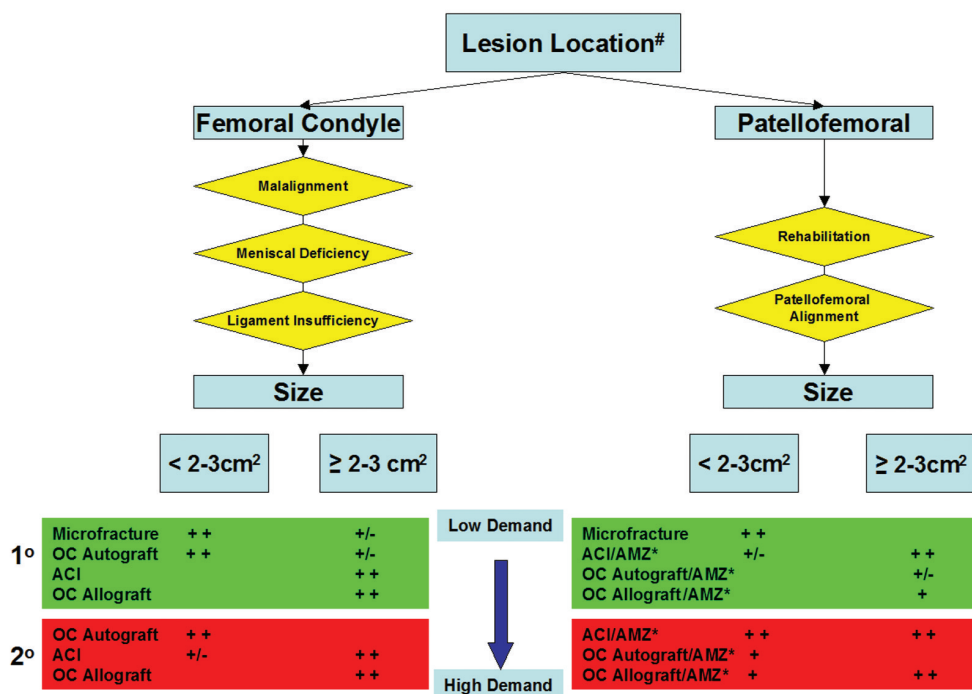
Lesion Location$^{\#}$

Femoral Condyle

Malalignment

Meniscal Deficiency

Ligament Insufficiency

Size

< 2-3cm$^2$

≥ 2-3 cm$^2$

Patellofemoral

Rehabilitation

Patellofemoral Alignment

Size

< 2-3cm$^2$

≥ 2-3cm$^2$

1º

| | < 2-3cm$^2$ | ≥ 2-3 cm$^2$ |
|---|---|---|
| Microfracture | + + | +/- |
| OC Autograft | + + | +/- |
| ACI | | + + |
| OC Allograft | | + + |

Low Demand

| | < 2-3cm$^2$ | ≥ 2-3cm$^2$ |
|---|---|---|
| Microfracture | + + | |
| ACI/AMZ* | +/- | + + |
| OC Autograft/AMZ* | | +/- |
| OC Allograft/AMZ* | | + |

2º

| | < 2-3cm$^2$ | ≥ 2-3 cm$^2$ |
|---|---|---|
| OC Autograft | + + | |
| ACI | +/- | + + |
| OC Allograft | | + + |

High Demand

| | < 2-3cm$^2$ | ≥ 2-3cm$^2$ |
|---|---|---|
| ACI/AMZ* | + + | + + |
| OC Autograft/AMZ* | + | |
| OC Allograft/AMZ* | + | + + |